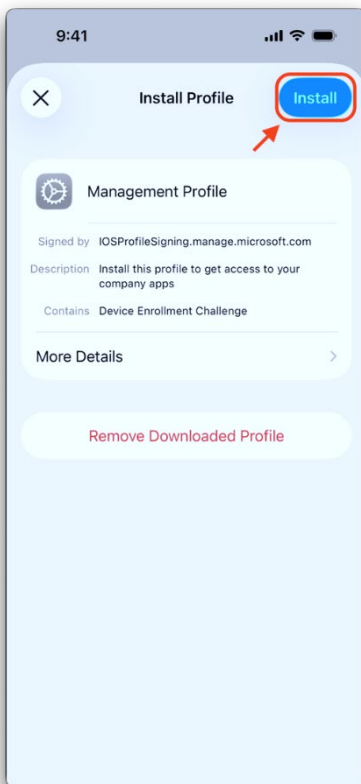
9:41

Install Profile

Install

Management Profile

Signed by IOSProfileSigning.manage.microsoft.com

Description Install this profile to get access to your company apps

Contains Device Enrollment Challenge

More Details

Remove Downloaded Profile